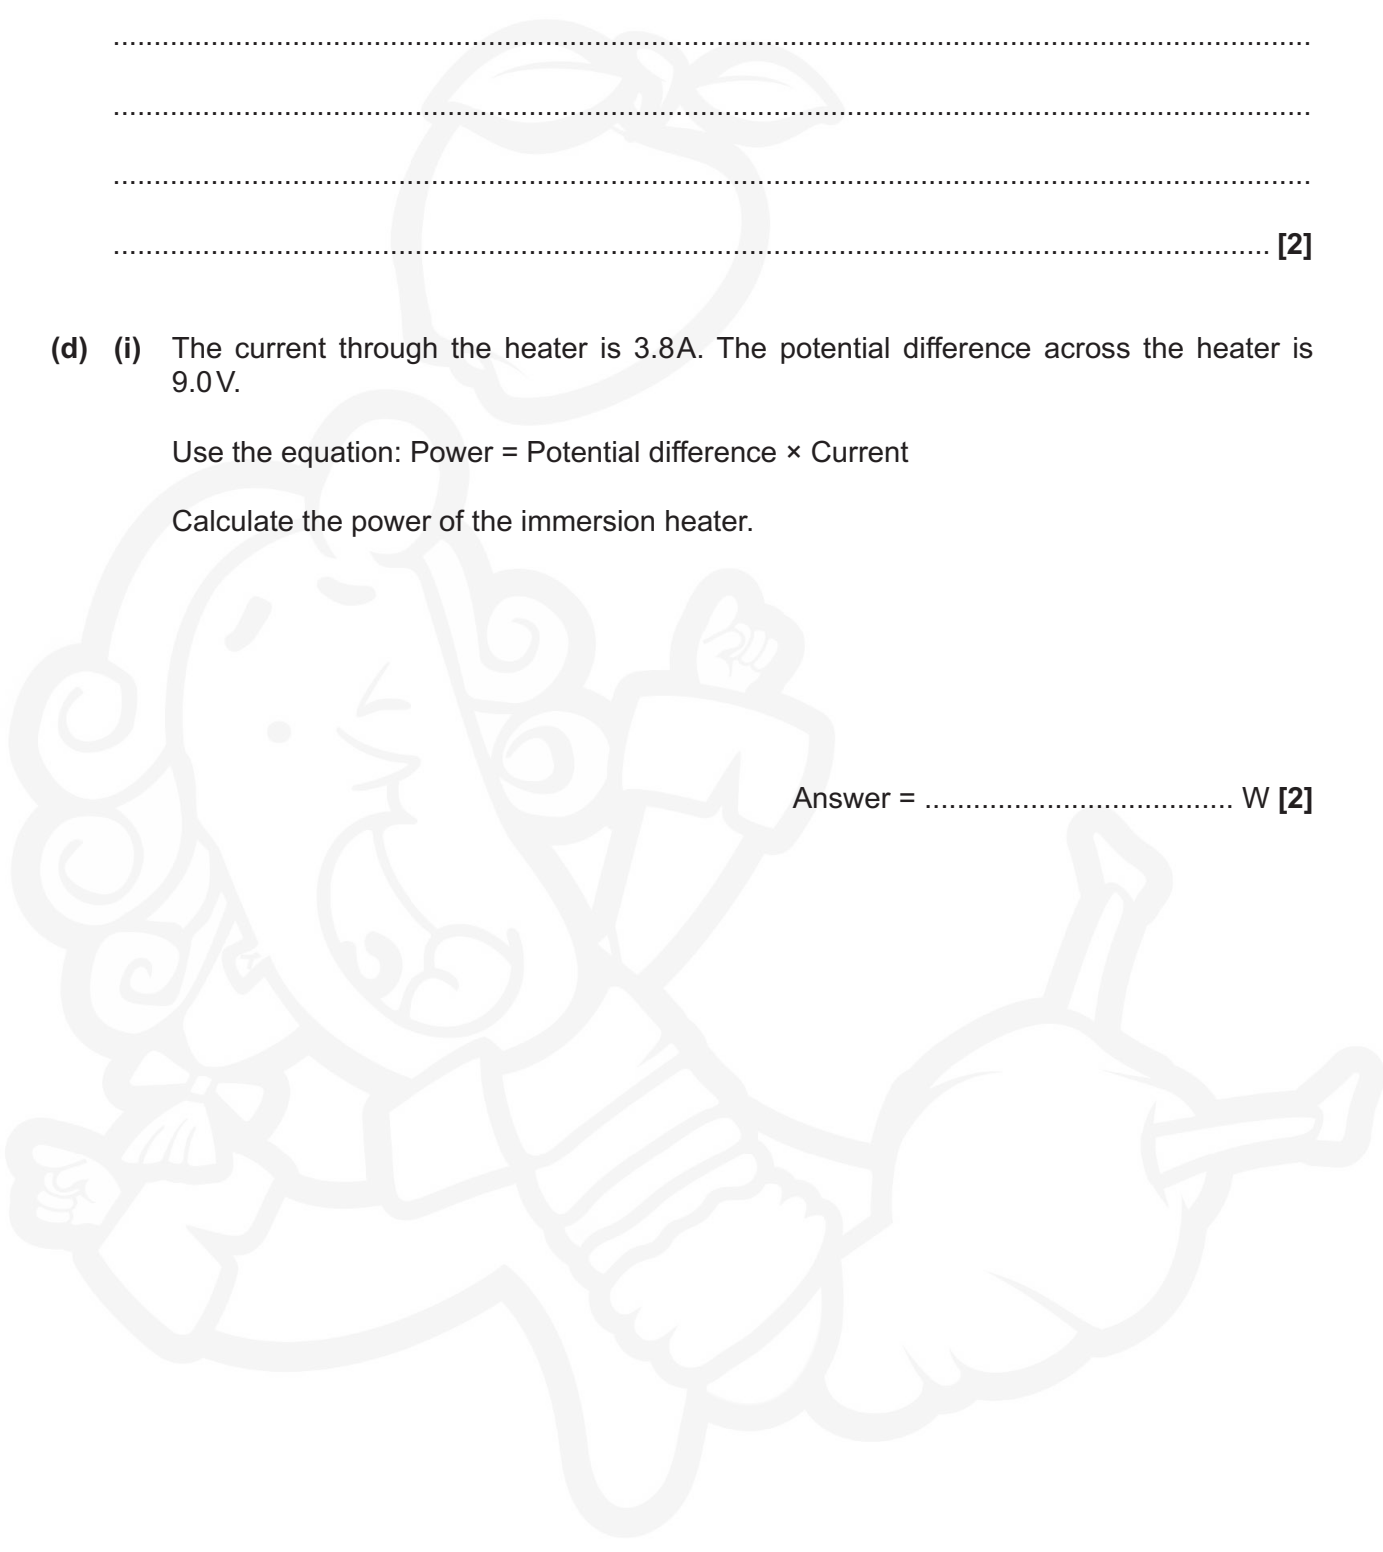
.............................................................................................................................................

.............................................................................................................................................

.............................................................................................................................................

............................................................................................................................................. [2]

(d) (i) The current through the heater is 3.8A. The potential difference across the heater is 9.0V.

Use the equation: Power = Potential difference × Current

Calculate the power of the immersion heater.

Answer = ..................................... W [2]